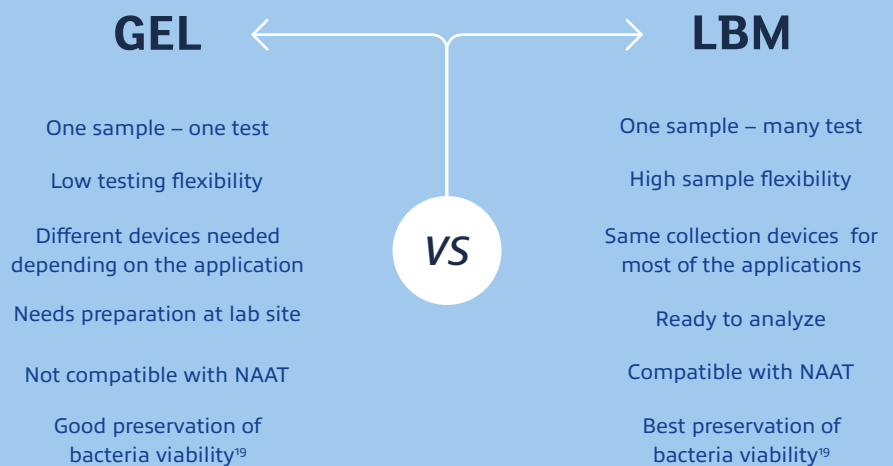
GEL

VS

LBM

One sample – one test

Low testing flexibility

Different devices needed depending on the application

Needs preparation at lab site

Not compatible with NAAT

Good preservation of bacteria viability$^{19}$

One sample – many test

High sample flexibility

Same collection devices for most of the applications

Ready to analyze

Compatible with NAAT

Best preservation of bacteria viability$^{19}$